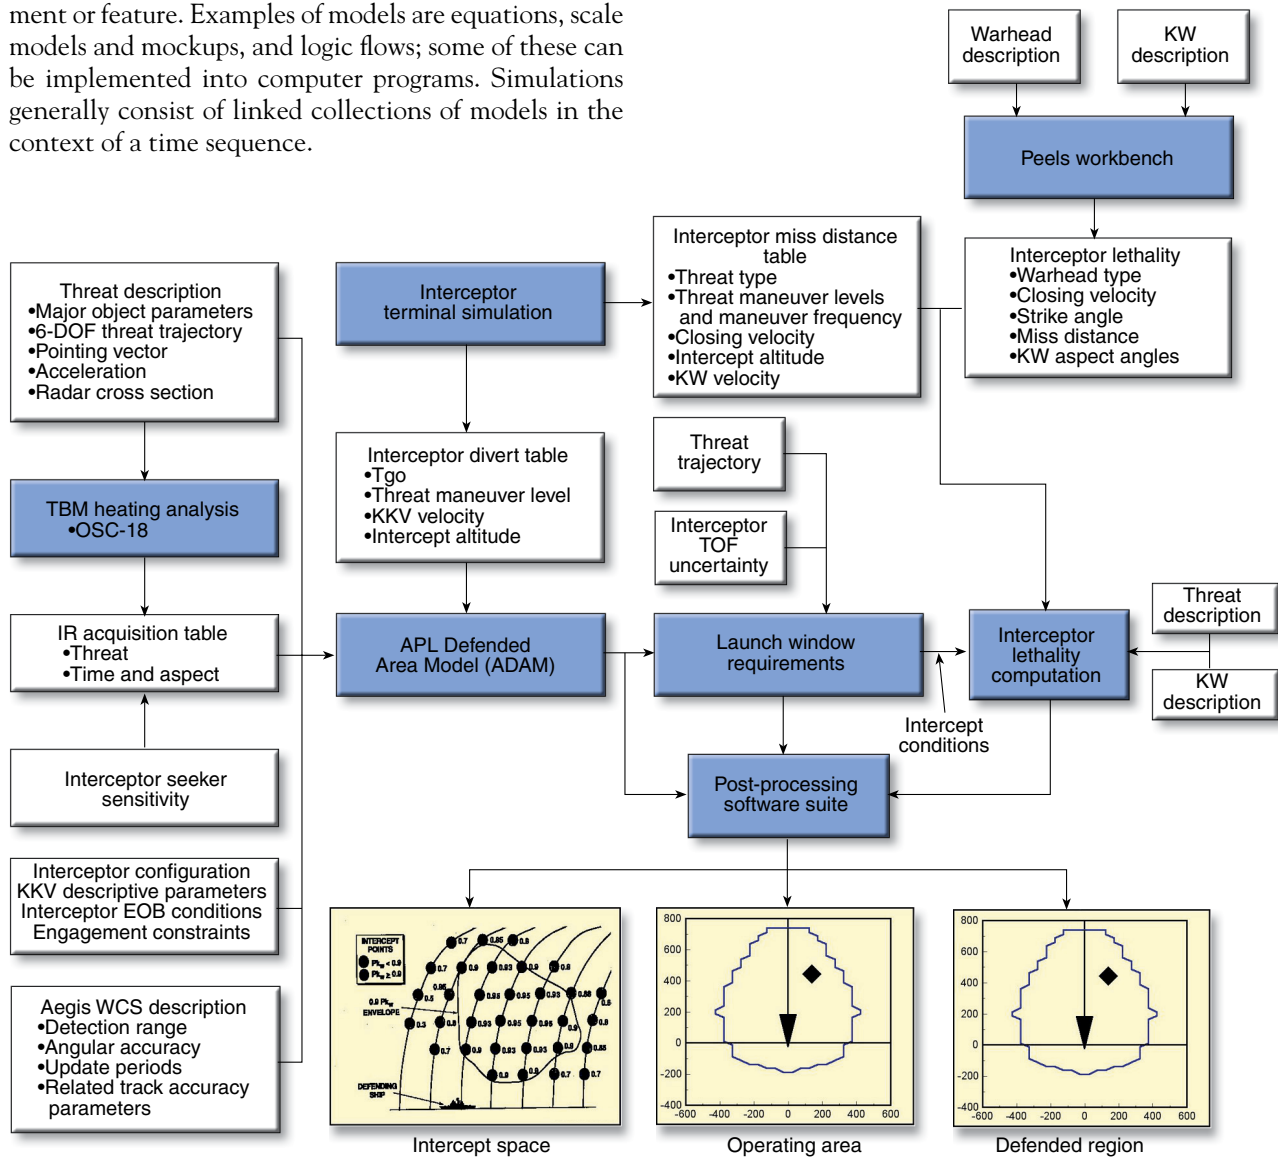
ment or feature. Examples of models are equations, scale models and mockups, and logic flows; some of these can be implemented into computer programs. Simulations generally consist of linked collections of models in the context of a time sequence.

Warhead description

KW description

Peels workbench

Interceptor lethality
•Warhead type
•Closing velocity
•Strike angle
•Miss distance
•KW aspect angles

Interceptor miss distance table
•Threat type
•Threat maneuver levels and maneuver frequency
•Closing velocity
•Intercept altitude
•KW velocity

Interceptor terminal simulation

Threat description
•Major object parameters
•6-DOF threat trajectory
•Pointing vector
•Acceleration
•Radar cross section

TBM heating analysis
•OSC-18

Interceptor divert table
•Tgo
•Threat maneuver level
•KKV velocity
•Intercept altitude

Threat trajectory

Interceptor TOF uncertainty

IR acquisition table
•Threat
•Time and aspect

APL Defended Area Model (ADAM)

Launch window requirements

Interceptor lethality computation

Threat description

KW description

Intercept conditions

Interceptor seeker sensitivity

Post-processing software suite

Interceptor configuration
KKV descriptive parameters
Interceptor EOB conditions
Engagement constraints

Aegis WCS description
•Detection range
•Angular accuracy
•Update periods
•Related track accuracy parameters

INTERCEPT POINTS
$P_{K_W} < 0.9$
$P_{K_W} \geq 0.9$
0.9 $P_{K_W}$ ENVELOPE
DEFENDING SHIP
0.7 0.85 0.9 0.7 0.9 0.93 0.9 0.8 0.86 0.5 0.95 0.95 0.93 0.88 0.3 0.8 0.93 0.95 0.95 0.9 0.9 0.7 0.9 0.93 0.93 0.9 0.85 0.9 0.9 0.7 0.7

800 600 400 200 0 -200 -400
-600 -400 -200 0 200 400 600

800 600 400 200 0 -200 -400
-600 -400 -200 0 200 400 600

Intercept space

Operating area

Defended region